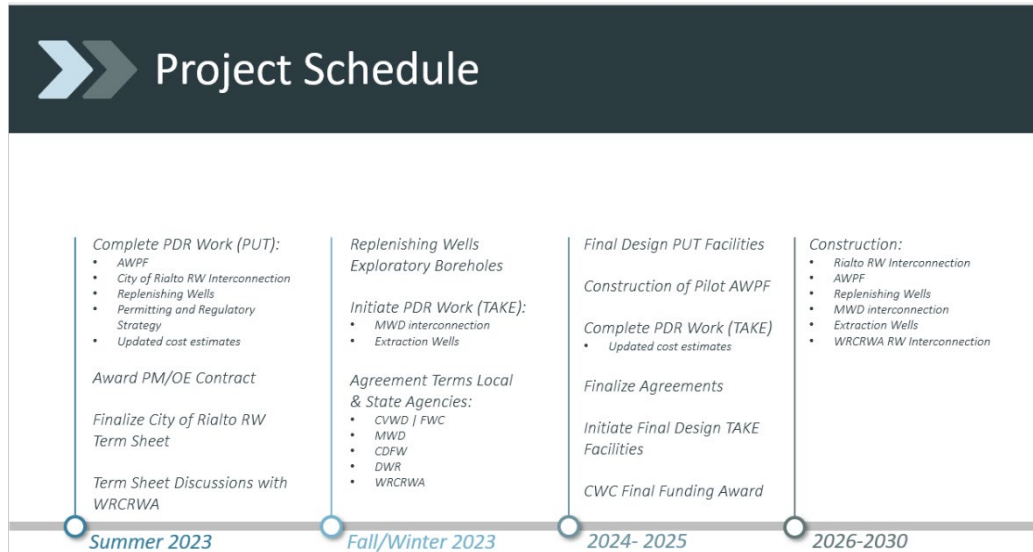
Project Schedule

Complete PDR Work (PUT):
- AWPF
- City of Rialto RW Interconnection
- Replenishing Wells
- Permitting and Regulatory Strategy
- Updated cost estimates

Award PM/OE Contract

Finalize City of Rialto RW Term Sheet

Term Sheet Discussions with WRCRWA

Summer 2023

Replenishing Wells Exploratory Boreholes

Initiate PDR Work (TAKE):
- MWD interconnection
- Extraction Wells

Agreement Terms Local & State Agencies:
- CVWD | FWC
- MWD
- CDFW
- DWR
- WRCRWA

Fall/Winter 2023

Final Design PUT Facilities

Construction of Pilot AWPF

Complete PDR Work (TAKE)
- Updated cost estimates

Finalize Agreements

Initiate Final Design TAKE Facilities

CWC Final Funding Award

2024- 2025

Construction:
- Rialto RW Interconnection
- AWPF
- Replenishing Wells
- MWD interconnection
- Extraction Wells
- WRCRWA RW Interconnection

2026-2030